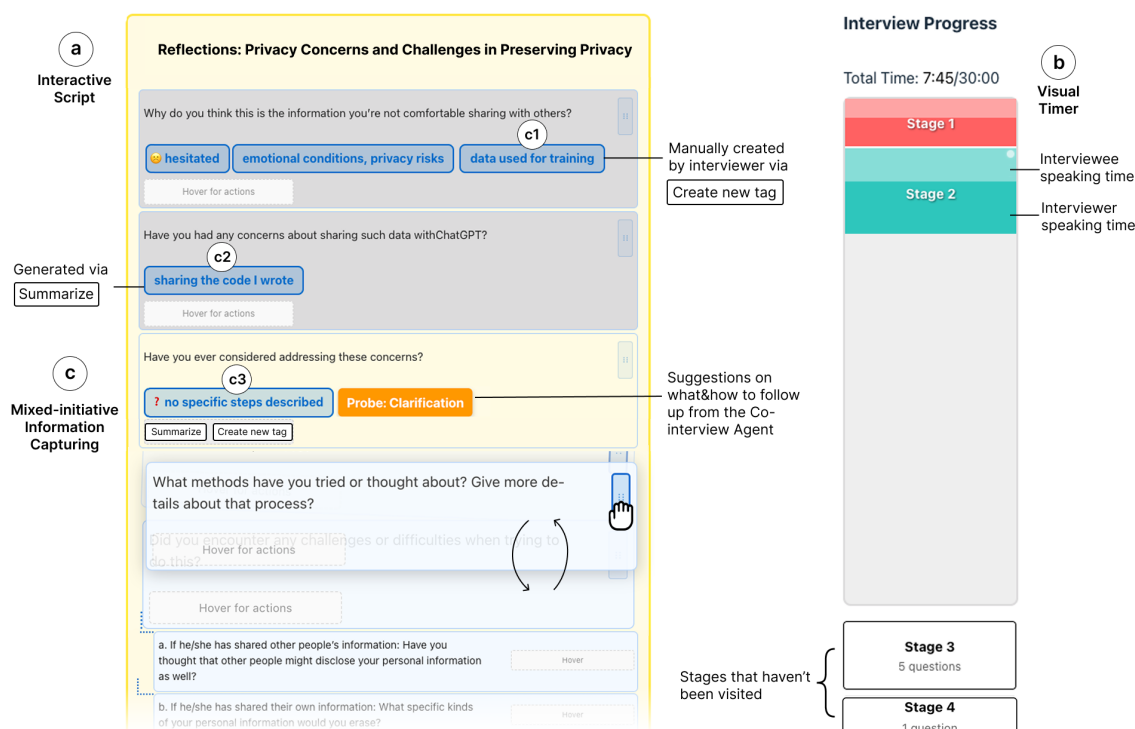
a
Interactive Script

Reflections: Privacy Concerns and Challenges in Preserving Privacy

Why do you think this is the information you're not comfortable sharing with others?

c1

hesitated | emotional conditions, privacy risks | data used for training

Hover for actions

Manually created by interviewer via
Create new tag

Have you had any concerns about sharing such data withChatGPT?

c2

Generated via
Summarize

sharing the code I wrote

Hover for actions

Have you ever considered addressing these concerns?

c
Mixed-initiative Information Capturing

c3

? no specific steps described | Probe: Clarification

Summarize | Create new tag

Suggestions on what&how to follow up from the Co-interview Agent

What methods have you tried or thought about? Give more details about that process?

Did you encounter any challenges or difficulties when trying to do this?

Hover for actions

Hover for actions

a. If he/she has shared other people's information: Have you thought that other people might disclose your personal information as well?

Hover

b. If he/she has shared their own information: What specific kinds of your personal information would you erase?

Hover

Interview Progress

Total Time: 7:45/30:00

b
Visual Timer

Stage 1

Stage 2

Interviewee speaking time

Interviewer speaking time

Stages that haven't been visited

Stage 3
5 questions

Stage 4
1 question